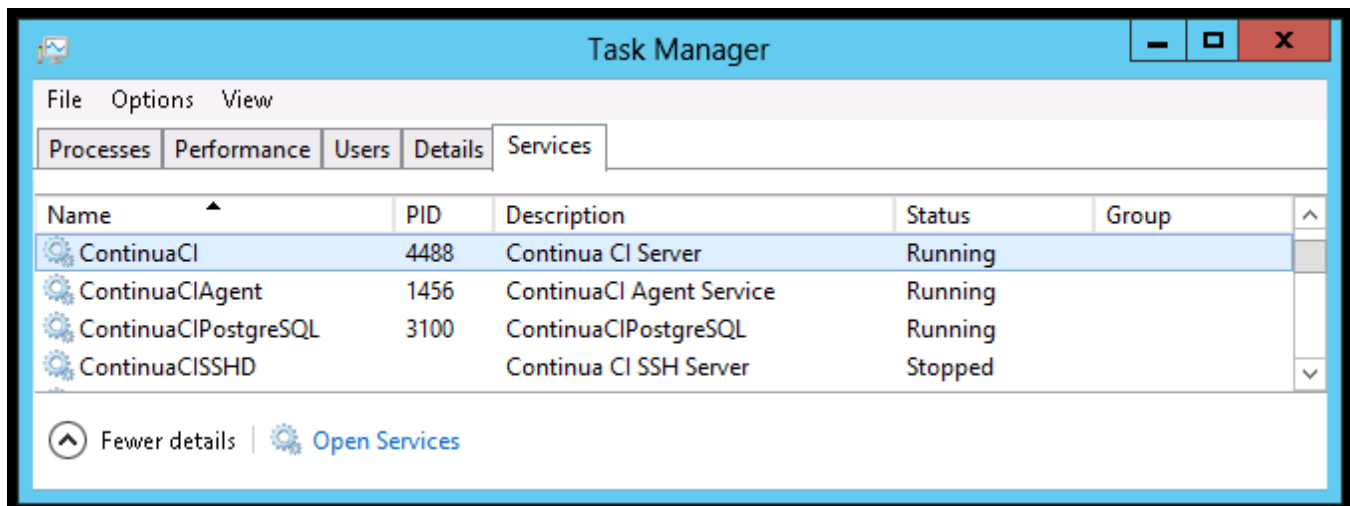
Task Manager

File Options View

Processes | Performance | Users | Details | Services

| Name | PID | Description | Status | Group |
|---|---|---|---|---|
| ContinuaCI | 4488 | Continua CI Server | Running | |
| ContinuaCIAgent | 1456 | ContinuaCI Agent Service | Running | |
| ContinuaCIPostgreSQL | 3100 | ContinuaCIPostgreSQL | Running | |
| ContinuaCISSHD | | Continua CI SSH Server | Stopped | |

Fewer details | Open Services